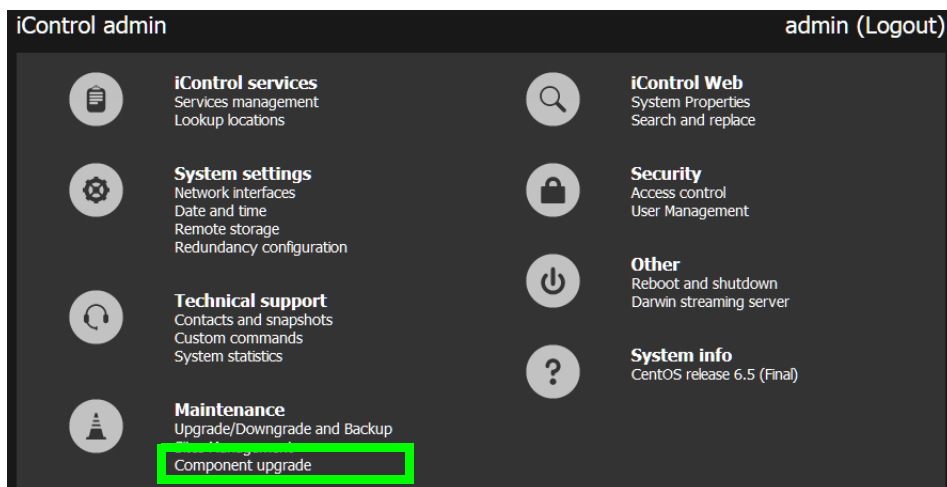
iControl admin

admin (Logout)

iControl services
Services management
Lookup locations

System settings
Network interfaces
Date and time
Remote storage
Redundancy configuration

Technical support
Contacts and snapshots
Custom commands
System statistics

Maintenance
Upgrade/Downgrade and Backup
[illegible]
Component upgrade

iControl Web
System Properties
Search and replace

Security
Access control
User Management

Other
Reboot and shutdown
Darwin streaming server

System info
CentOS release 6.5 (Final)